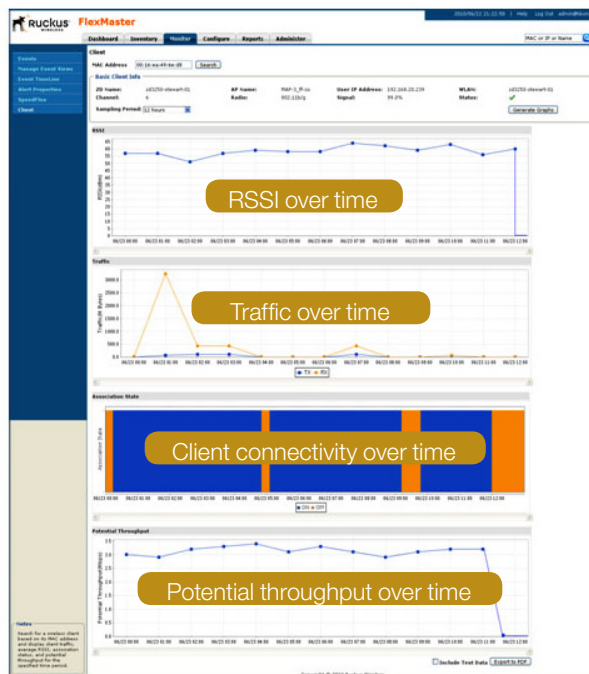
Ruckus WIRELESS FlexMaster

2010/06/22 21:22:50 | Help | Log Out admin@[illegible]

Dashboard | Inventory | Monitor | Configure | Reports | Administer

MAC or IP or Name

Events
Manage Event Views
Event TimeLine
Alert Properties
SpeedFlex
Client

Client

MAC Address 00:16:ea:49:4e:d8 Search

Basic Client Info

ZD Name: zd3250-stewart-01
Channel: 6
AP Name: MAP-1_ff-cu
Radio: 802.11b/g
User IP Address: 192.168.20.239
Signal: 99.0%
WLAN: zd3250-stewart-01
Status: ✓

Sampling Period: 12 hours

Generate Graphs

RSSI

RSSI over time

Traffic

Traffic over time

TX RX

Association State

Client connectivity over time

ON OFF

Potential Throughput

Potential throughput over time

Notes

Search for a wireless client based on its MAC address and display client traffic, average RSSI, association status, and potential throughput for the specified time period.

Include Test Data Export to PDF